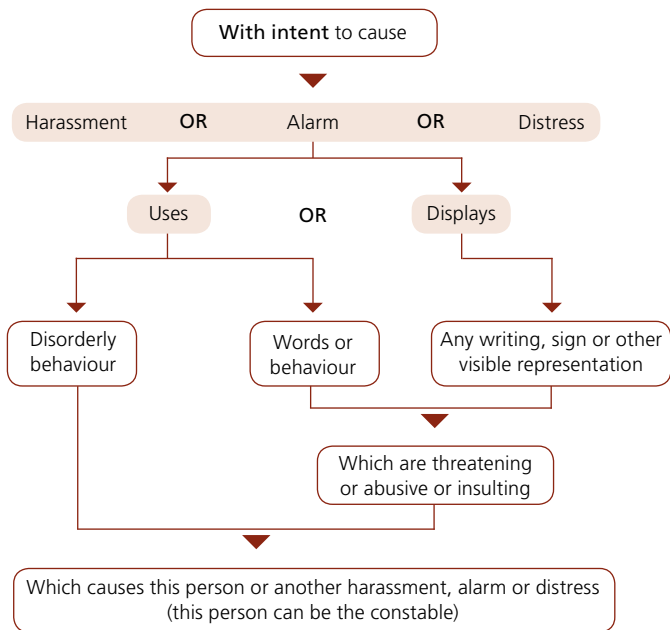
With intent to cause

Harassment OR Alarm OR Distress

Uses OR Displays

Disorderly behaviour

Words or behaviour

Any writing, sign or other visible representation

Which are threatening or abusive or insulting

Which causes this person or another harassment, alarm or distress (this person can be the constable)